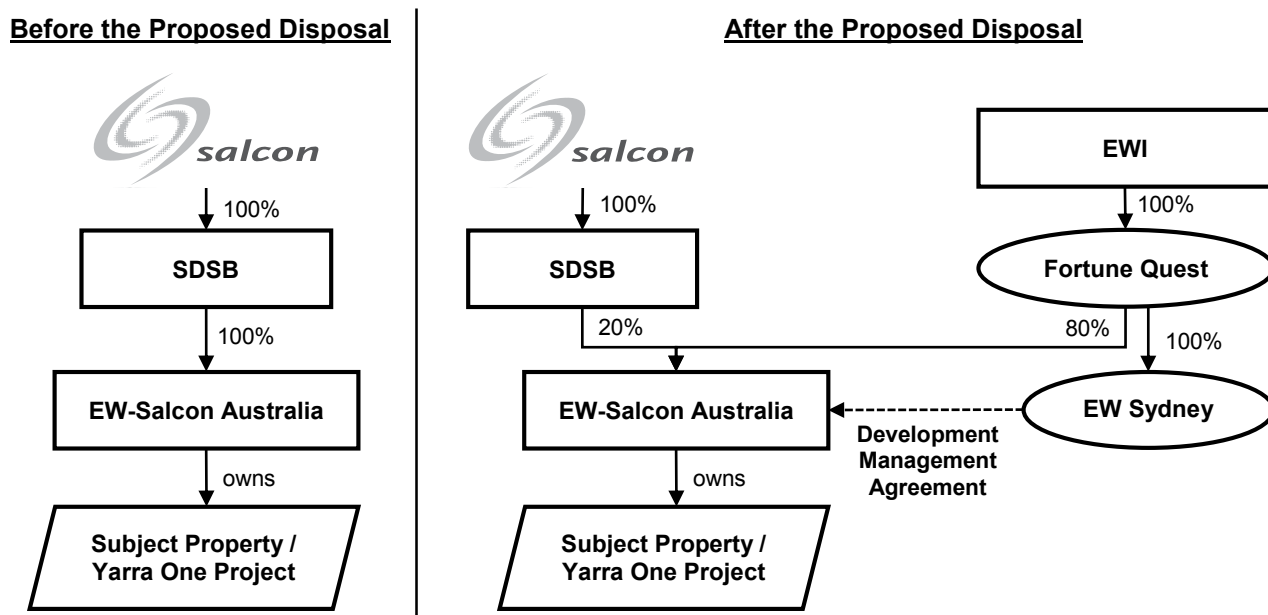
Before the Proposed Disposal

salcon

100%

SDSB

100%

EW-Salcon Australia

owns

Subject Property / Yarra One Project

After the Proposed Disposal

salcon

100%

SDSB

20%

EWI

100%

Fortune Quest

80%

100%

EW-Salcon Australia

EW Sydney

Development Management Agreement

owns

Subject Property / Yarra One Project